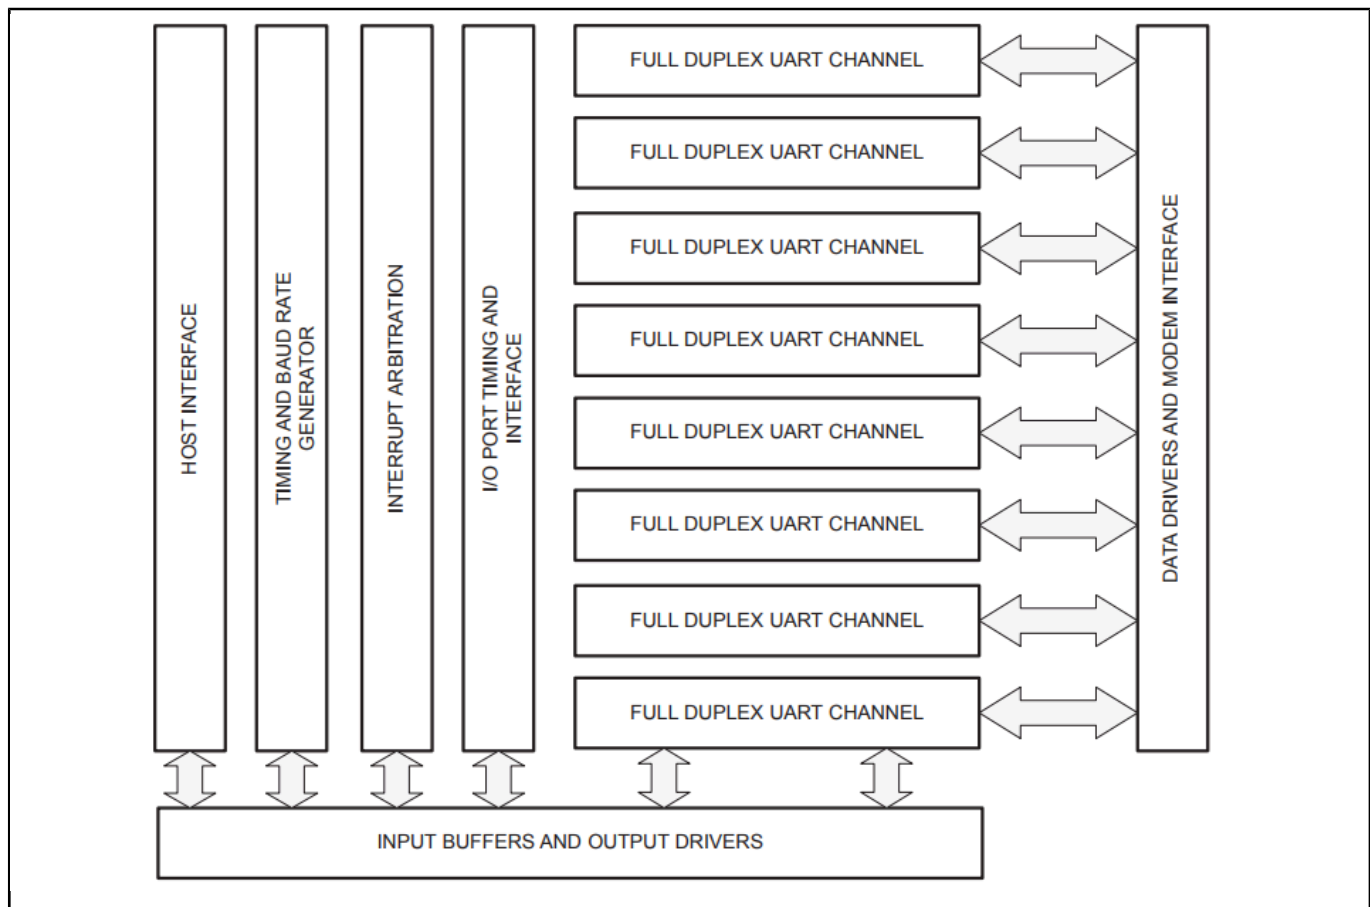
HOST INTERFACE

TIMING AND BAUD RATE GENERATOR

INTERRUPT ARBITRATION

I/O PORT TIMING AND INTERFACE

FULL DUPLEX UART CHANNEL

FULL DUPLEX UART CHANNEL

FULL DUPLEX UART CHANNEL

FULL DUPLEX UART CHANNEL

FULL DUPLEX UART CHANNEL

FULL DUPLEX UART CHANNEL

FULL DUPLEX UART CHANNEL

FULL DUPLEX UART CHANNEL

DATA DRIVERS AND MODEM INTERFACE

INPUT BUFFERS AND OUTPUT DRIVERS